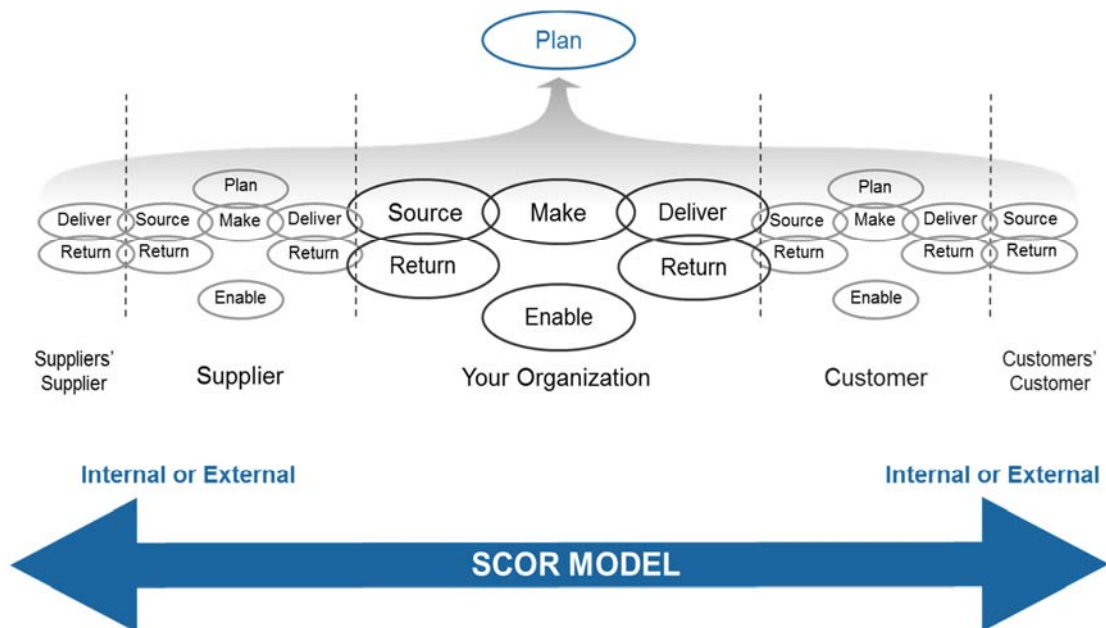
Plan

Deliver
Return

Plan
Source
Make
Deliver
Return
Return
Enable

Source
Make
Deliver
Return
Return
Enable

Plan
Source
Make
Deliver
Return
Return
Enable

Source
Return

Suppliers' Supplier

Supplier

Your Organization

Customer

Customers' Customer

Internal or External

Internal or External

SCOR MODEL